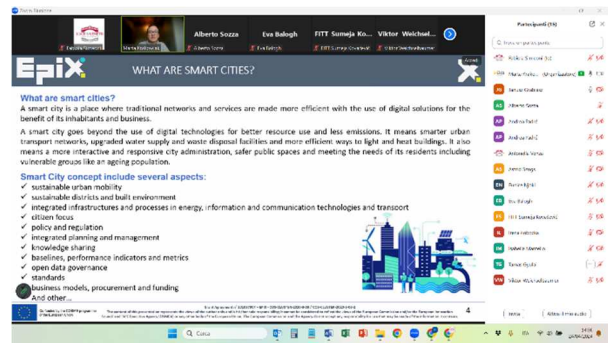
Zoom Riunione

Alberto Sozza
Eva Balogh
FITT Sumeja Ko...
Viktor Weichsel...

Fabiola Tomasetti
Maria Federica M...
Alberto Sozza
Eva Balogh
FITT Sumeja Kovačević
Viktor Weichselbaumer

Epix

WHAT ARE SMART CITIES?

What are smart cities?
A smart city is a place where traditional networks and services are made more efficient with the use of digital solutions for the benefit of its inhabitants and business.

A smart city goes beyond the use of digital technologies for better resource use and less emissions. It means smarter urban transport networks, upgraded water supply and waste disposal facilities and more efficient ways to light and heat buildings. It also means a more interactive and responsive city administration, safer public spaces and meeting the needs of its residents including vulnerable groups like an ageing population.

Smart City concept include several aspects:
✓ sustainable urban mobility
✓ sustainable districts and built environment
✓ integrated infrastructures and processes in energy, information and communication technologies and transport
✓ citizen focus
✓ policy and regulation
✓ integrated planning and management
✓ knowledge sharing
✓ baselines, performance indicators and metrics
✓ open data governance
✓ standards
business models, procurement and funding
And other...

4

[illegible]

Partecipanti (16)

Trova un partecipante

Fabiola Tomasetti (io)
Maria Federica Mariani (Organizzatore)
Abruzzo Gradenes
Alberto Sozza
Andrea Furlan
Andrea Iraldi
Antonella Venuti
Anna Sanga
Dorian Agrali
Eva Balogh
FITT Sumeja Kovačević
Irene Iacobella
Isabella Giannace
Tanise Gyula
Viktor Weichselbaumer

Invita
Riattiva il mio audio

Cerca